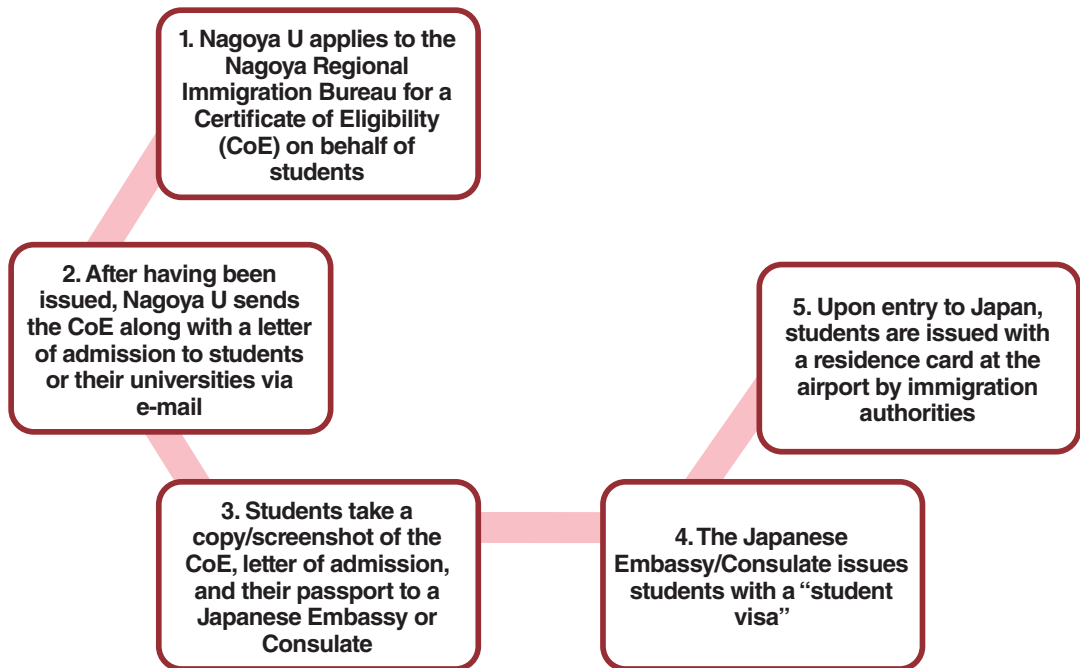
1. Nagoya U applies to the Nagoya Regional Immigration Bureau for a Certificate of Eligibility (CoE) on behalf of students

2. After having been issued, Nagoya U sends the CoE along with a letter of admission to students or their universities via e-mail

3. Students take a copy/screenshot of the CoE, letter of admission, and their passport to a Japanese Embassy or Consulate

4. The Japanese Embassy/Consulate issues students with a "student visa"

5. Upon entry to Japan, students are issued with a residence card at the airport by immigration authorities